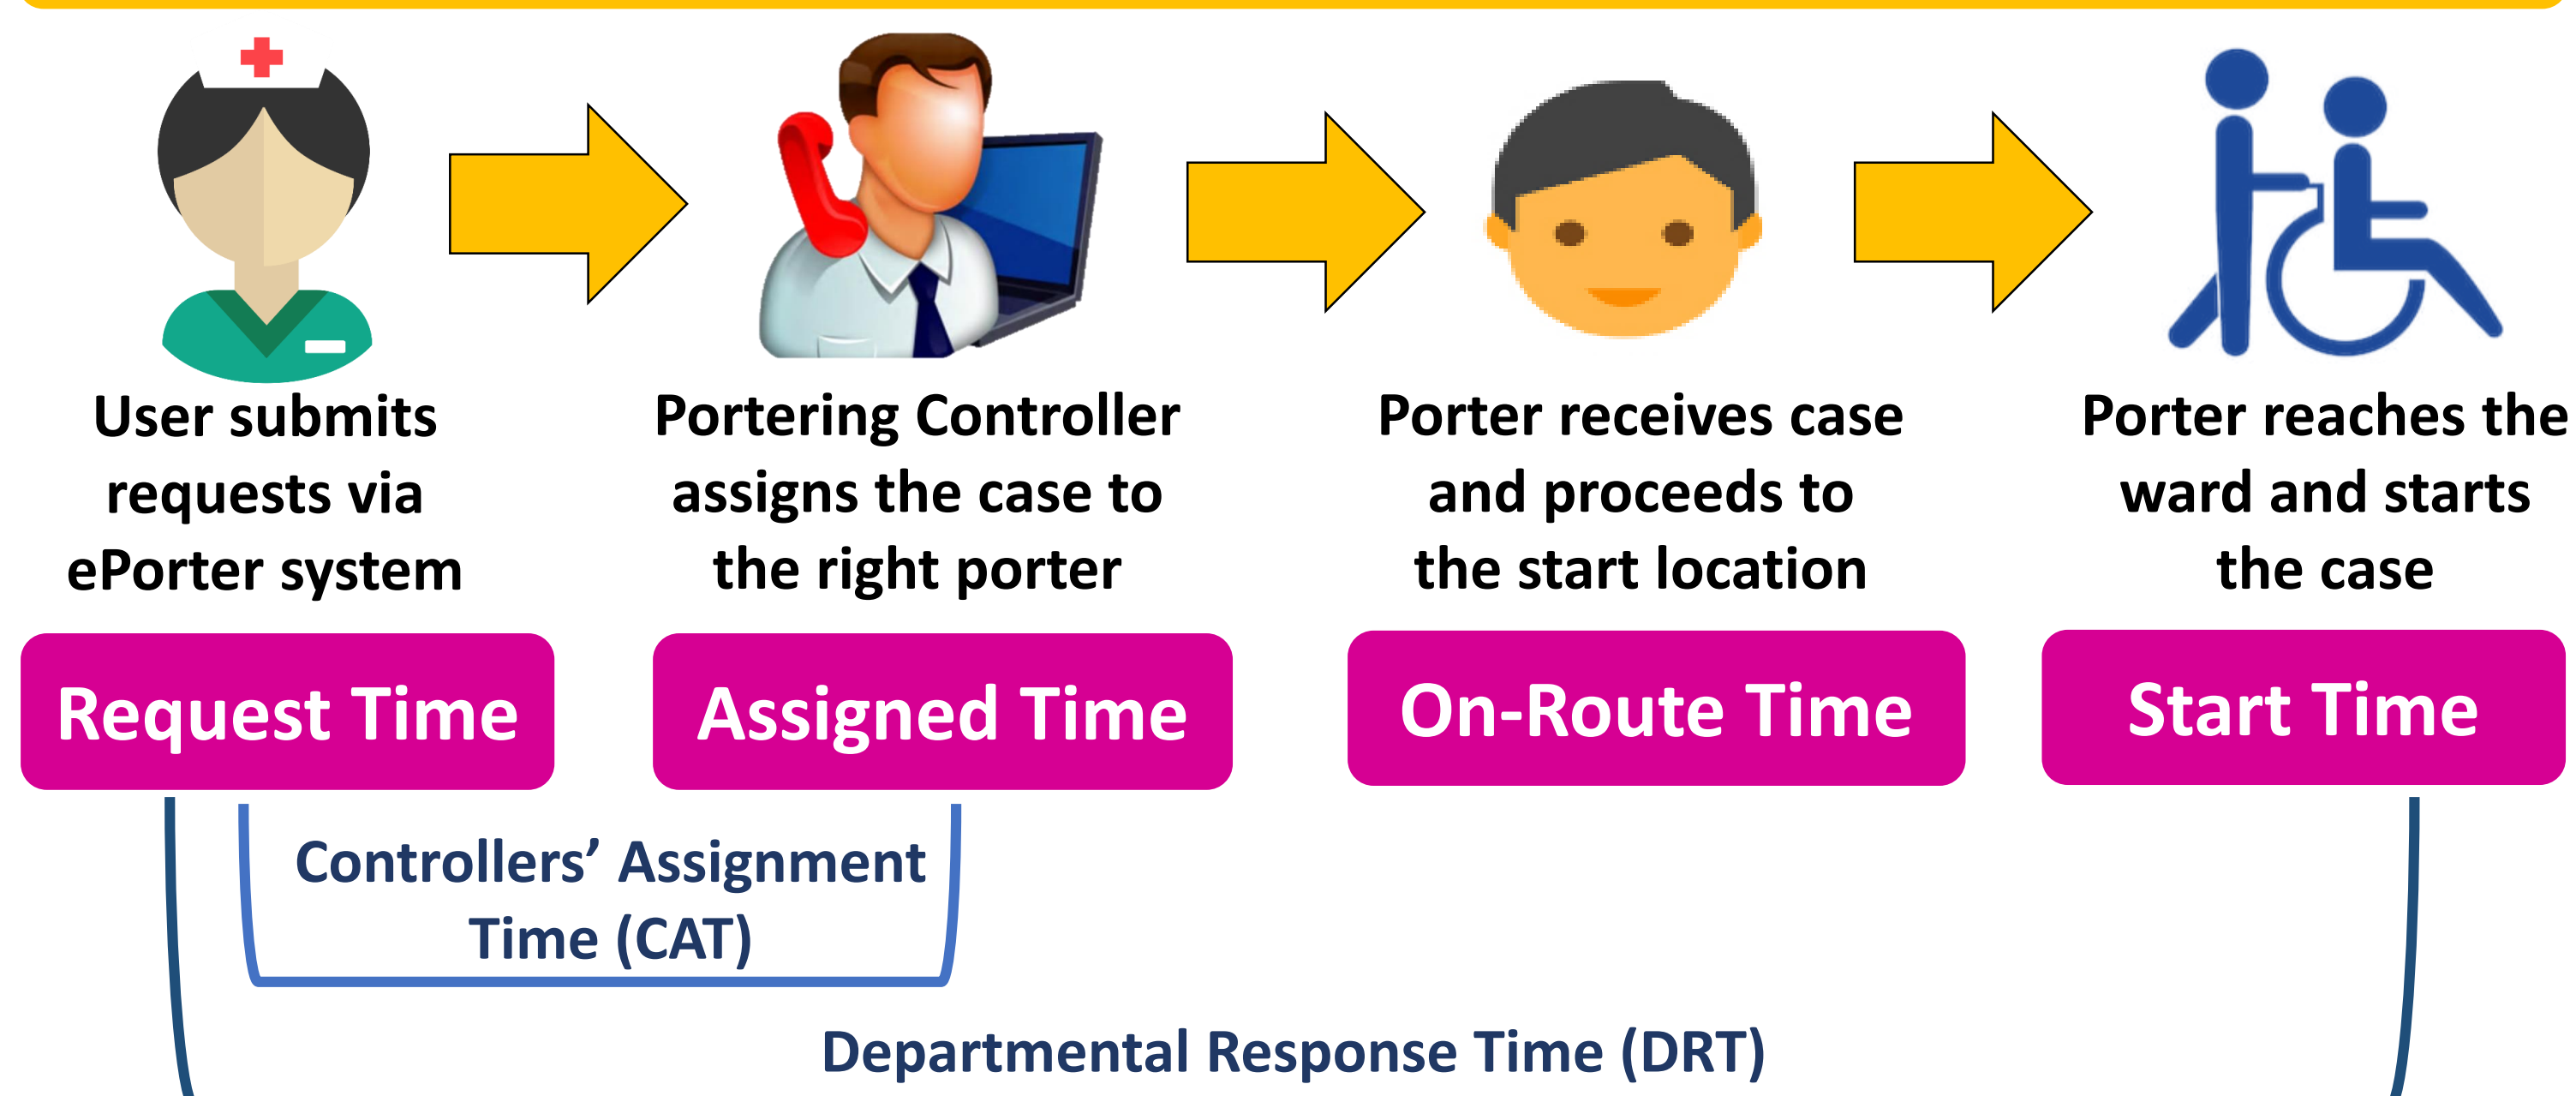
User submits requests via ePorter system

Portering Controller assigns the case to the right porter

Porter receives case and proceeds to the start location

Porter reaches the ward and starts the case

Request Time

Assigned Time

On-Route Time

Start Time

Controllers’ Assignment Time (CAT)

Departmental Response Time (DRT)